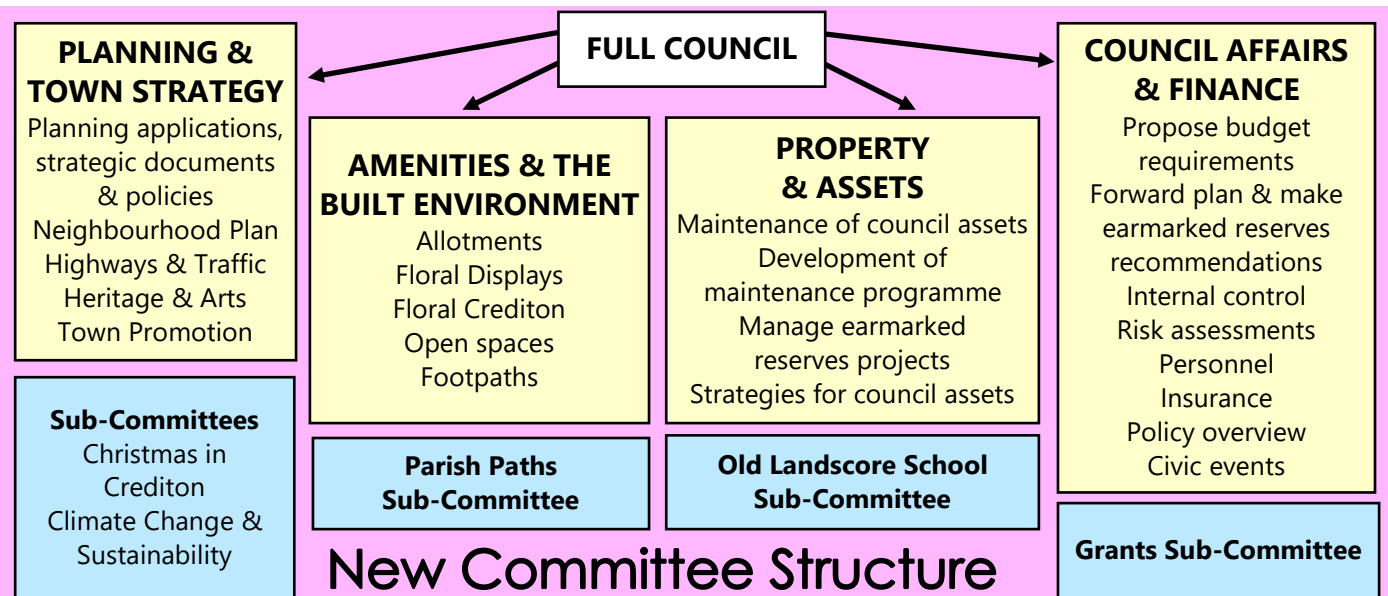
FULL COUNCIL

PLANNING & TOWN STRATEGY
Planning applications, strategic documents & policies
Neighbourhood Plan
Highways & Traffic
Heritage & Arts
Town Promotion

Sub-Committees
Christmas in Crediton
Climate Change & Sustainability

AMENITIES & THE BUILT ENVIRONMENT
Allotments
Floral Displays
Floral Crediton
Open spaces
Footpaths

Parish Paths Sub-Committee

PROPERTY & ASSETS
Maintenance of council assets
Development of maintenance programme
Manage earmarked reserves projects
Strategies for council assets

Old Landscore School Sub-Committee

COUNCIL AFFAIRS & FINANCE
Propose budget requirements
Forward plan & make earmarked reserves recommendations
Internal control
Risk assessments
Personnel
Insurance
Policy overview
Civic events

Grants Sub-Committee

New Committee Structure